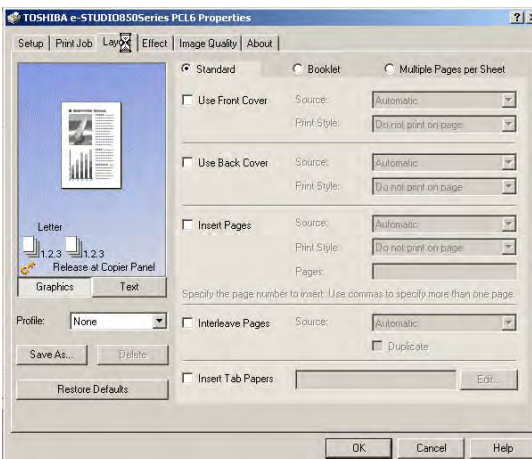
TOSHIBA e-STUDIO850Series PCL6 Properties

?

Setup | Print Job | Layout | Effect | Image Quality | About

Standard

Booklet

Multiple Pages per Sheet

Use Front Cover

Source:

Automatic

Print Style:

Do not print on page

Use Back Cover

Source:

Automatic

Print Style:

Do not print on page

Insert Pages

Source:

Automatic

Print Style:

Do not print on page

Pages:

Specify the page number to insert. Use commas to specify more than one page.

Interleave Pages

Source:

Automatic

Duplicate

Insert Tab Papers

Edit...

Letter

1,2,3 1,2,3

Release at Copier Panel

Graphics

Text

Profile:

None

Save As...

Delete

Restore Defaults

OK

Cancel

Help